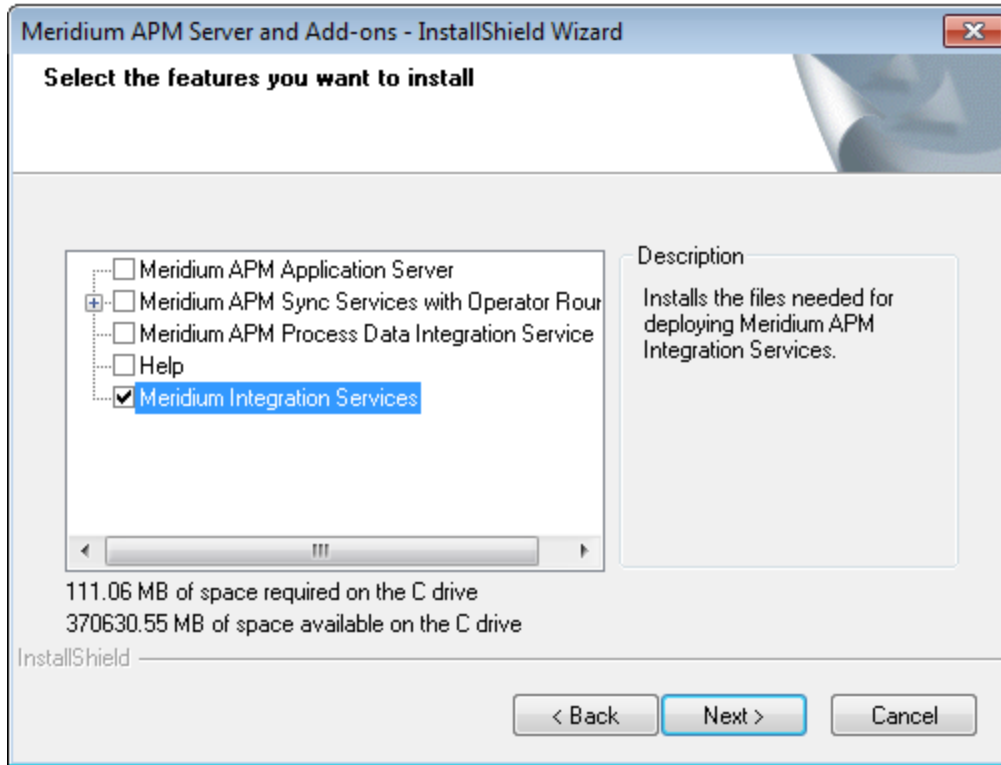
Meridium APM Server and Add-ons - InstallShield Wizard

Select the features you want to install

Meridium APM Application Server
Meridium APM Sync Services with Operator Rour
Meridium APM Process Data Integration Service
Help
Meridium Integration Services

Description

Installs the files needed for deploying Meridium APM Integration Services.

111.06 MB of space required on the C drive
370630.55 MB of space available on the C drive

InstallShield

< Back   Next >   Cancel